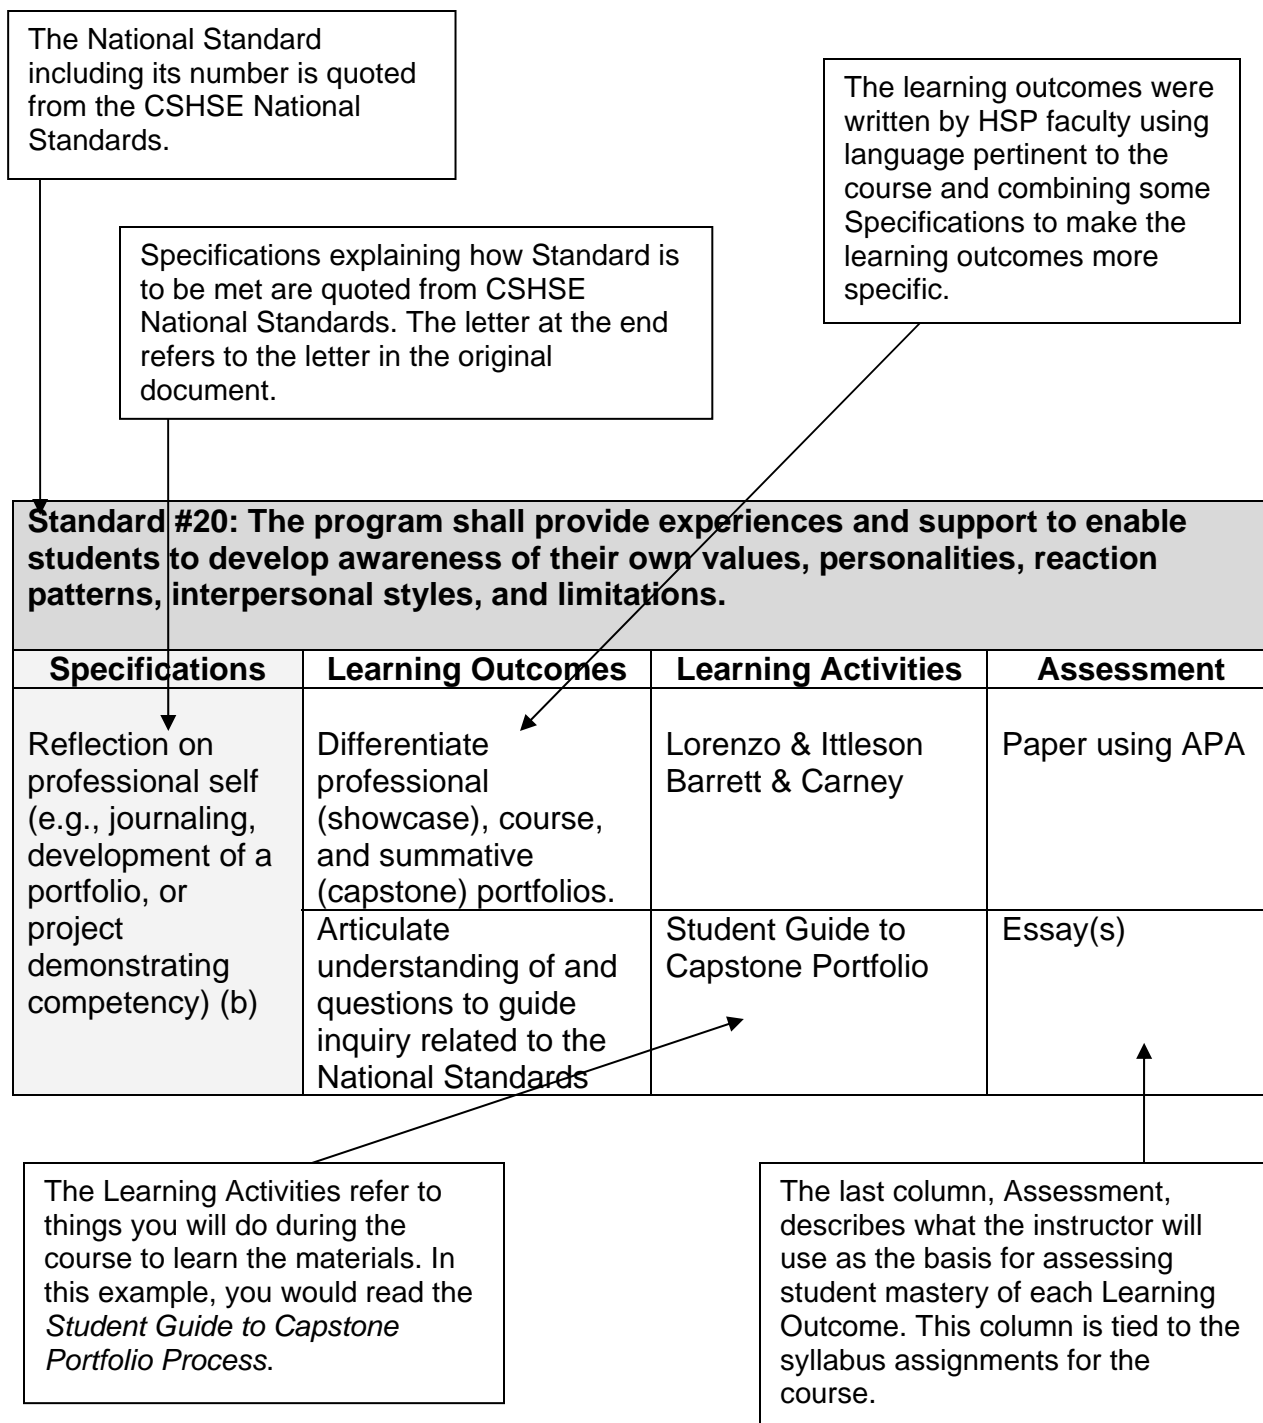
The National Standard including its number is quoted from the CSHSE National Standards.

The learning outcomes were written by HSP faculty using language pertinent to the course and combining some Specifications to make the learning outcomes more specific.

Specifications explaining how Standard is to be met are quoted from CSHSE National Standards. The letter at the end refers to the letter in the original document.

**Standard #20: The program shall provide experiences and support to enable students to develop awareness of their own values, personalities, reaction patterns, interpersonal styles, and limitations.**

| Specifications | Learning Outcomes | Learning Activities | Assessment |
|---|---|---|---|
| Reflection on professional self (e.g., journaling, development of a portfolio, or project demonstrating competency) (b) | Differentiate professional (showcase), course, and summative (capstone) portfolios. | Lorenzo & Ittleson Barrett & Carney | Paper using APA |
| | Articulate understanding of and questions to guide inquiry related to the National Standards | Student Guide to Capstone Portfolio | Essay(s) |

The Learning Activities refer to things you will do during the course to learn the materials. In this example, you would read the *Student Guide to Capstone Portfolio Process*.

The last column, Assessment, describes what the instructor will use as the basis for assessing student mastery of each Learning Outcome. This column is tied to the syllabus assignments for the course.